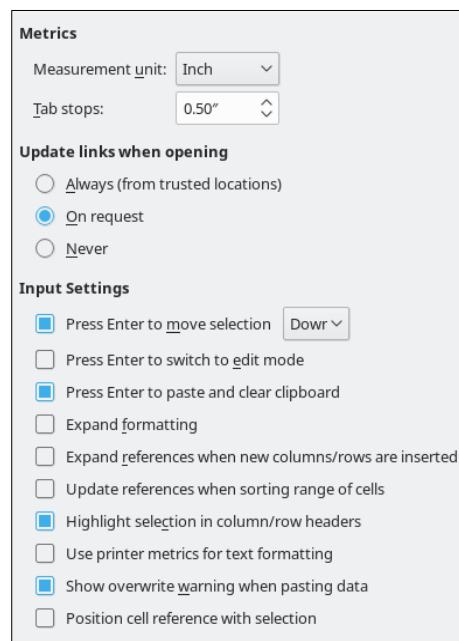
Metrics

Measurement unit: Inch

Tab stops: 0.50″

Update links when opening

Always (from trusted locations)

On request

Never

Input Settings

Press Enter to move selection Dowr

Press Enter to switch to edit mode

Press Enter to paste and clear clipboard

Expand formatting

Expand references when new columns/rows are inserted

Update references when sorting range of cells

Highlight selection in column/row headers

Use printer metrics for text formatting

Show overwrite warning when pasting data

Position cell reference with selection